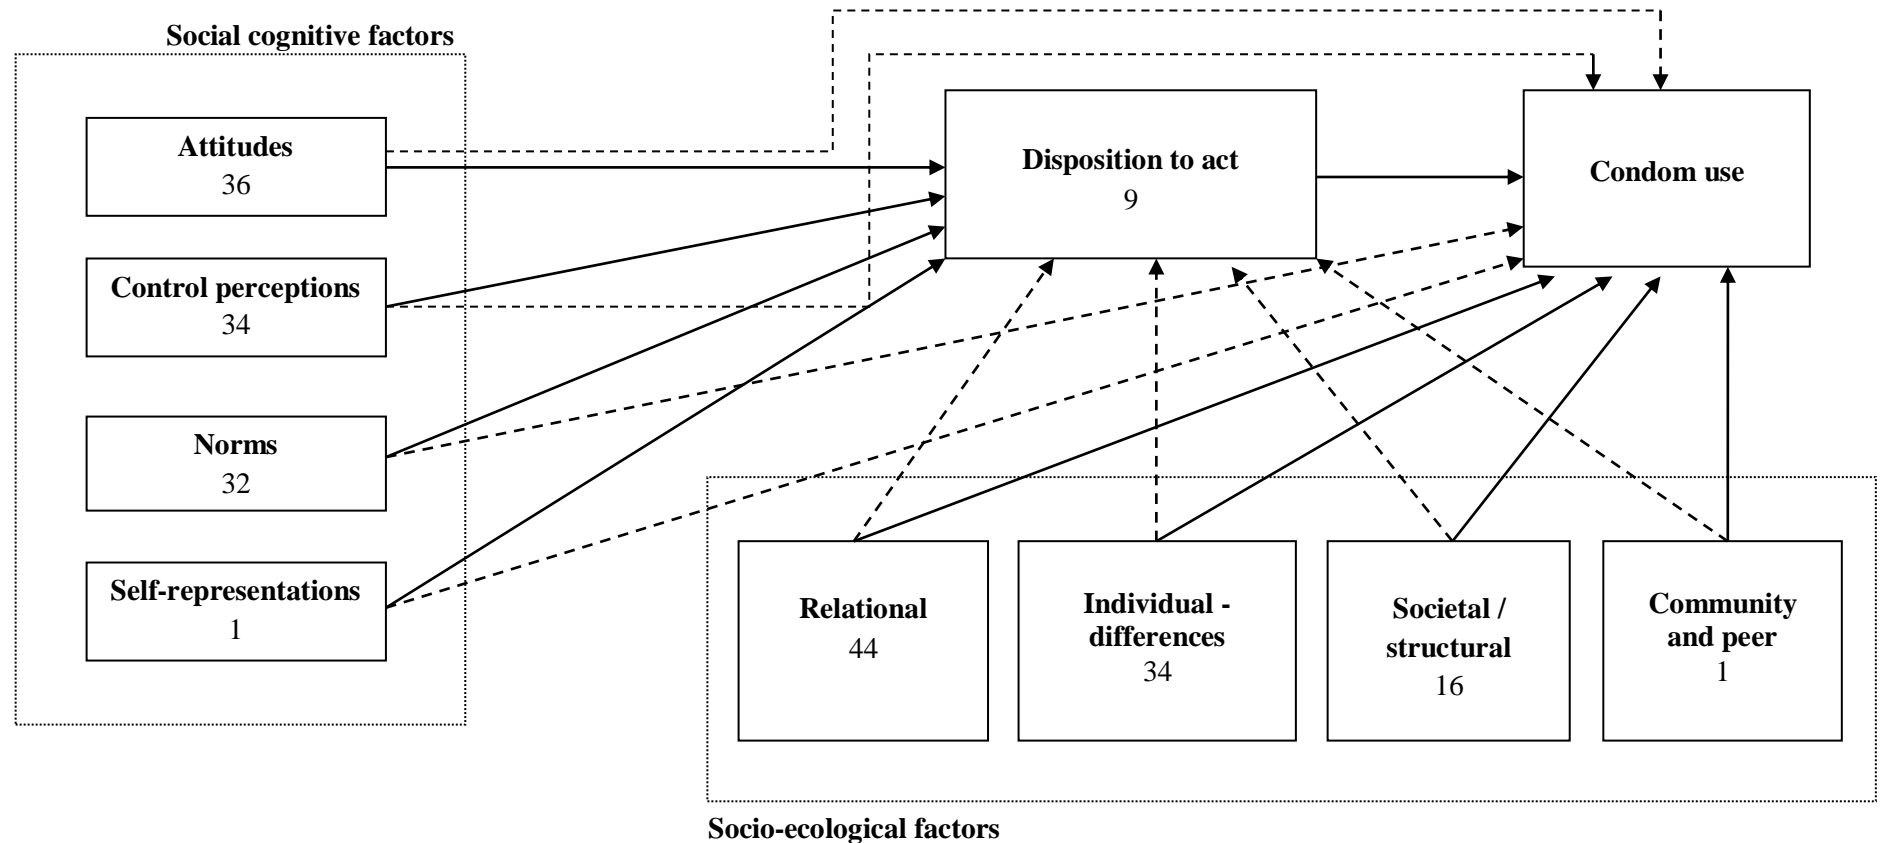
Social cognitive factors

Attitudes
36

Control perceptions
34

Norms
32

Self-representations
1

Disposition to act
9

Condom use

Relational
44

Individual - differences
34

Societal / structural
16

Community and peer
1

Socio-ecological factors